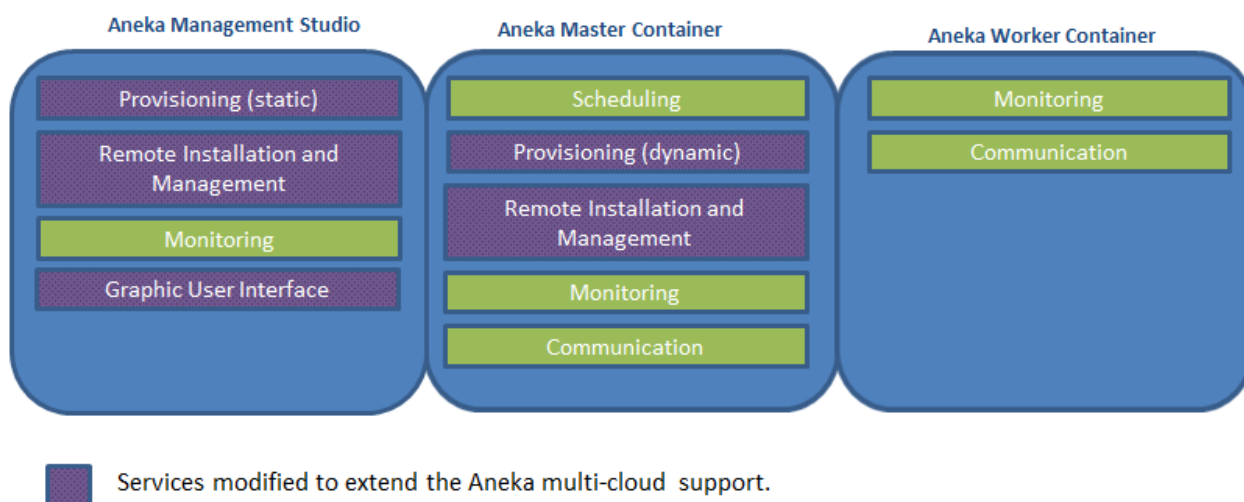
Aneka Management Studio

Provisioning (static)

Remote Installation and Management

Monitoring

Graphic User Interface

Aneka Master Container

Scheduling

Provisioning (dynamic)

Remote Installation and Management

Monitoring

Communication

Aneka Worker Container

Monitoring

Communication

Services modified to extend the Aneka multi-cloud support.